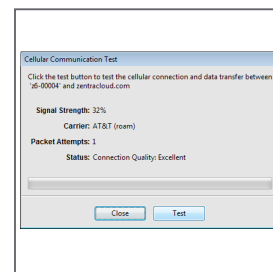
Cellular Communication Test

Click the test button to test the cellular connection and data transfer between 'z6-00004' and zentracloud.com

Signal Strength: 32%

Carrier: AT&T (roam)

Packet Attempts: 1

Status: Connection Quality: Excellent

Close

Test